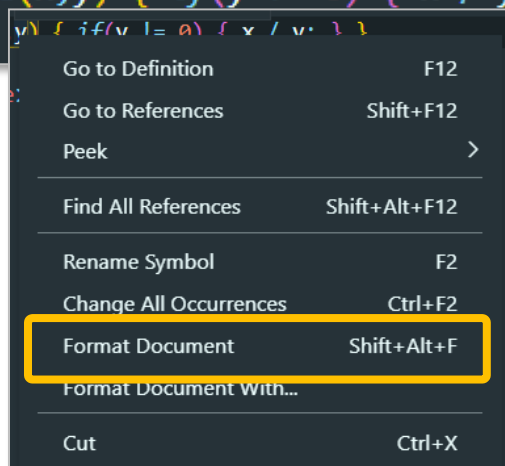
y) { if(y != 0) { x / y; } }

Go to Definition F12
Go to References Shift+F12
Peek >

Find All References Shift+Alt+F12

Rename Symbol F2
Change All Occurrences Ctrl+F2
Format Document Shift+Alt+F
Format Document With...

Cut Ctrl+X